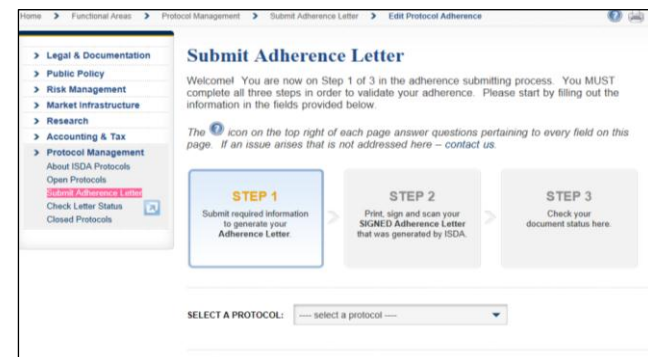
Home > Functional Areas > Protocol Management > Submit Adherence Letter > Edit Protocol Adherence

> Legal & Documentation
> Public Policy
> Risk Management
> Market Infrastructure
> Research
> Accounting & Tax
> Protocol Management
About ISDA Protocols
Open Protocols
Submit Adherence Letter
Check Letter Status
Closed Protocols

Submit Adherence Letter

Welcome! You are now on Step 1 of 3 in the adherence submitting process. You MUST complete all three steps in order to validate your adherence. Please start by filling out the information in the fields provided below.

The icon on the top right of each page answer questions pertaining to every field on this page. If an issue arises that is not addressed here – contact us.

STEP 1
Submit required information to generate your Adherence Letter.

STEP 2
Print, sign and scan your SIGNED Adherence Letter that was generated by ISDA.

STEP 3
Check your document status here.

SELECT A PROTOCOL: ---- select a protocol ----